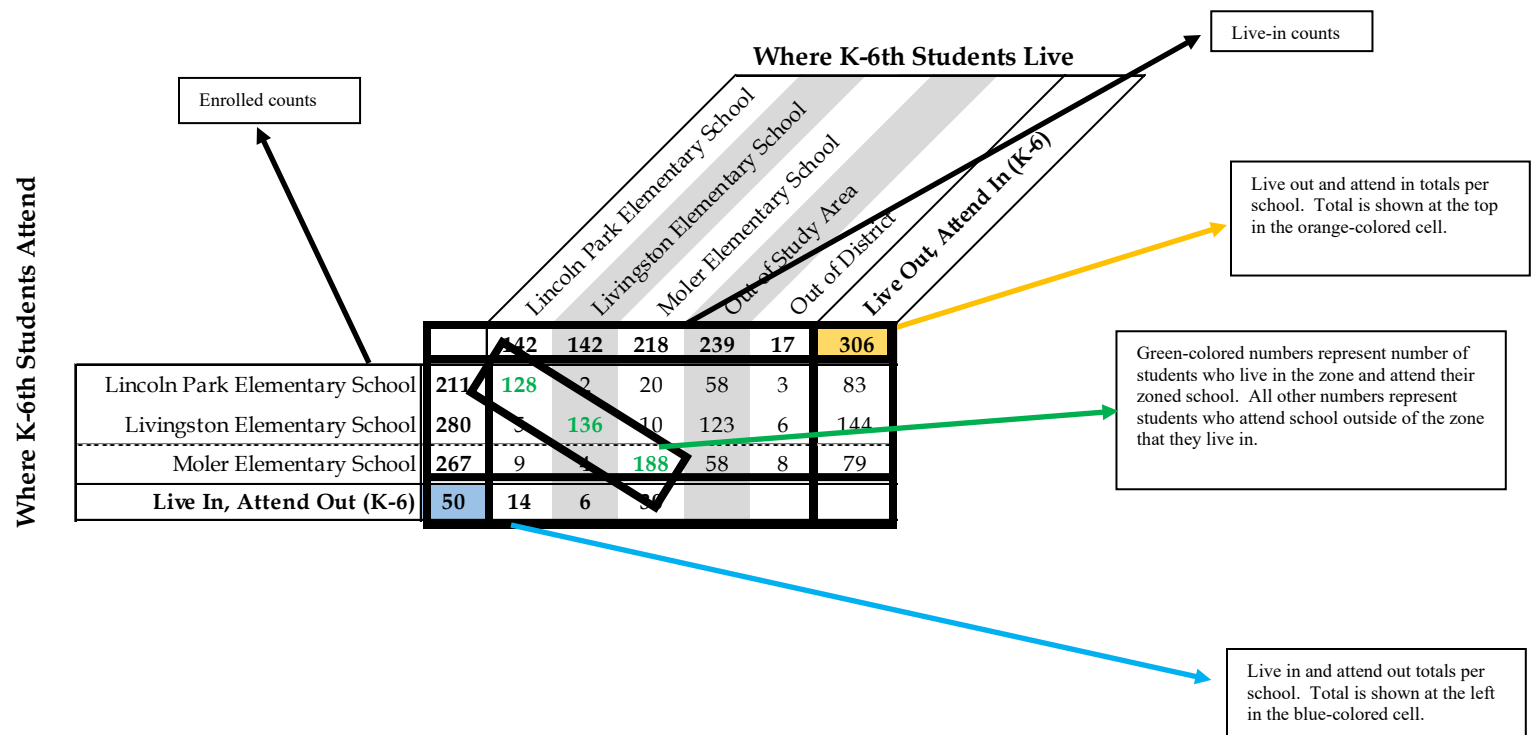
Where K-6th Students Live

Live-in counts

Enrolled counts

Where K-6th Students Attend

| | | Lincoln Park Elementary School | Livingston Elementary School | Moler Elementary School | Out of Study Area | Out of District | Live Out, Attend In (K-6) |
|---|---|---|---|---|---|---|---|
| | | 142 | 142 | 218 | 239 | 17 | 306 |
| Lincoln Park Elementary School | 211 | 128 | 2 | 20 | 58 | 3 | 83 |
| Livingston Elementary School | 280 | 5 | 136 | 10 | 123 | 6 | 144 |
| Moler Elementary School | 267 | 9 | 4 | 188 | 58 | 8 | 79 |
| Live In, Attend Out (K-6) | 50 | 14 | 6 | 30 | | | |

Live out and attend in totals per school. Total is shown at the top in the orange-colored cell.

Green-colored numbers represent number of students who live in the zone and attend their zoned school. All other numbers represent students who attend school outside of the zone that they live in.

Live in and attend out totals per school. Total is shown at the left in the blue-colored cell.